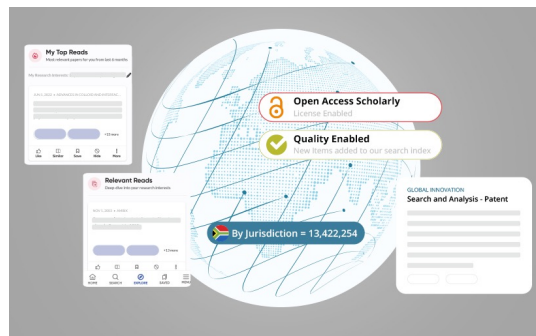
My Top Reads
Most relevant papers for you from last 6 months

My Research Interests

Like Similar Save Hide More

Relevant Reads
Deep dive into your research interests

HOME SEARCH EXPLORE SAVED MENU

Open Access Scholarly
License Enabled

Quality Enabled
New items added to our search index

By Jurisdiction = 13,422,254

GLOBAL INNOVATION
Search and Analysis - Patent